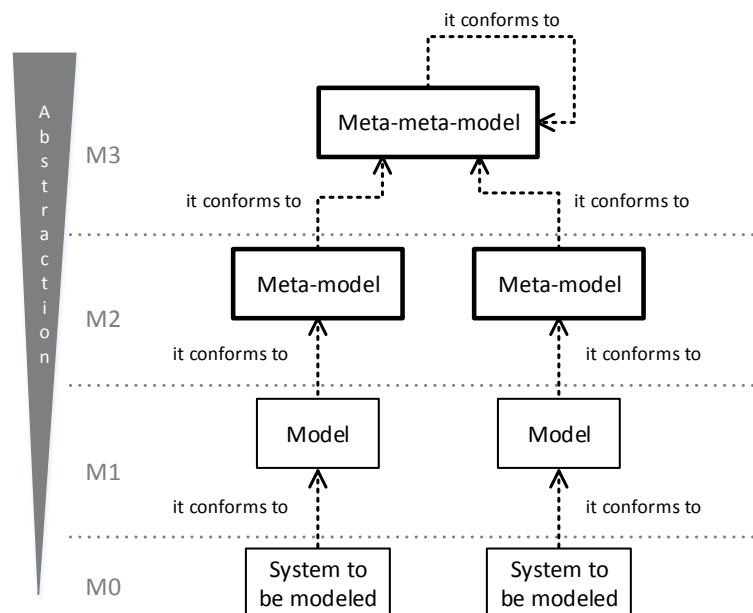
A
b
s
t
r
a
c
t
i
o
n

it conforms to

Meta-meta-model

M3

it conforms to

it conforms to

Meta-model

Meta-model

M2

it conforms to

it conforms to

Model

Model

M1

it conforms to

it conforms to

M0

System to be modeled

System to be modeled